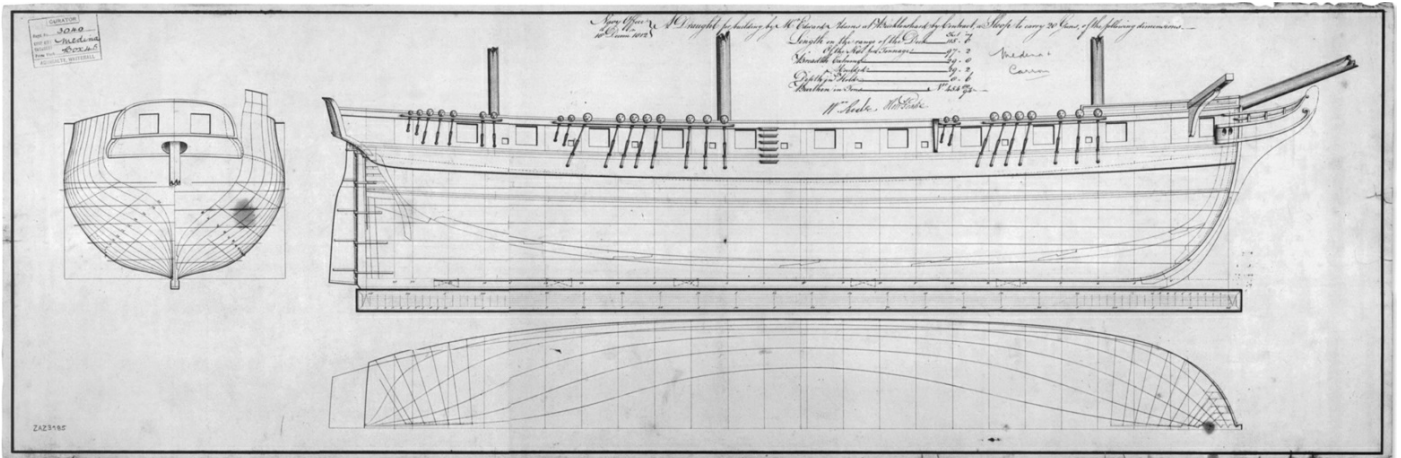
CURATOR
3040
Medina
Box 45
ADMIRALTY, WHITEHALL

Navy Office
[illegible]
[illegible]

A Draught for building by Mr Edwards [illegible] at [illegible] by Contract a Sloop to carry 20 Guns, of the following dimensions —

Length on the range of the Deck ... Ft. In. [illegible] 7
Of the Keel for Tonnage ... 97. 2
Breadth Extreme ... 29. 6
Moulded ... 29. 3
Depth in Hold ... 9. 0
Burthen in Tons ... Nº 458 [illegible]

Medina
Carron

Wm. Rule. Hy. Peake.

ZAZ3185